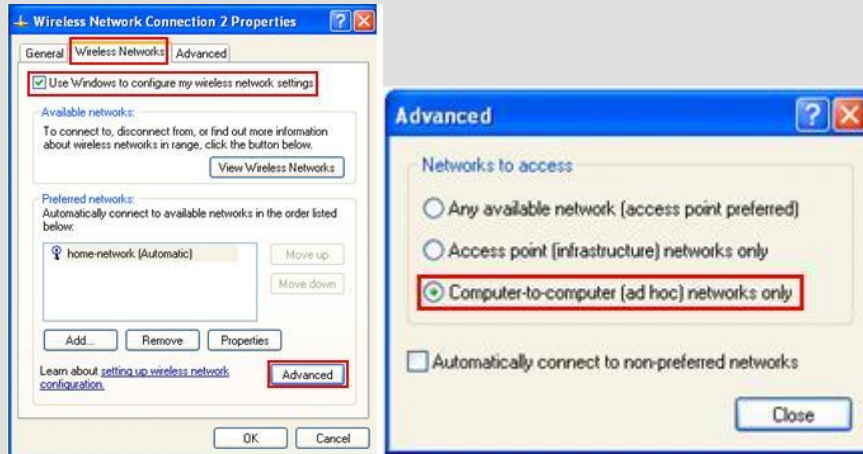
Wireless Network Connection 2 Properties

General | Wireless Networks | Advanced

Use Windows to configure my wireless network settings

Available networks:
To connect to, disconnect from, or find out more information about wireless networks in range, click the button below.

View Wireless Networks

Preferred networks:
Automatically connect to available networks in the order listed below:

home-network (Automatic)

Move up
Move down

Add... | Remove | Properties

Learn about setting up wireless network configuration.

Advanced

OK | Cancel

Advanced

Networks to access

Any available network (access point preferred)
Access point (infrastructure) networks only
Computer-to-computer (ad hoc) networks only

Automatically connect to non-preferred networks

Close